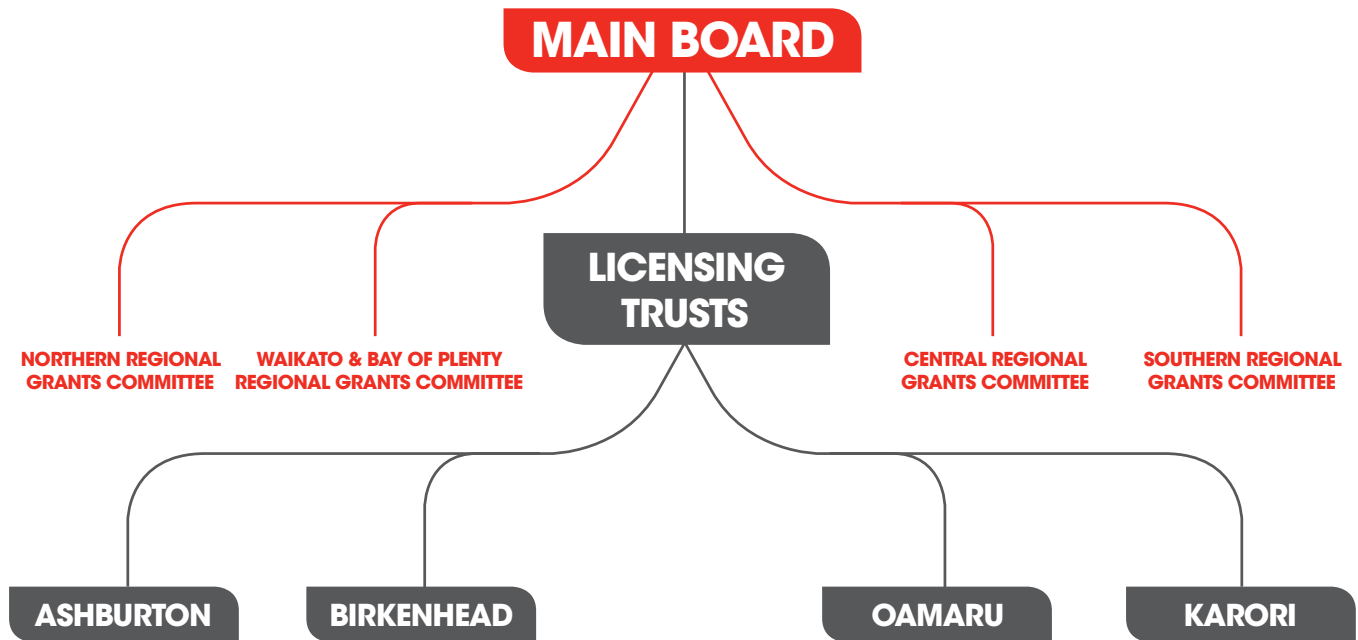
MAIN BOARD

LICENSING TRUSTS

NORTHERN REGIONAL GRANTS COMMITTEE

WAIKATO & BAY OF PLENTY REGIONAL GRANTS COMMITTEE

CENTRAL REGIONAL GRANTS COMMITTEE

SOUTHERN REGIONAL GRANTS COMMITTEE

ASHBURTON

BIRKENHEAD

OAMARU

KARORI